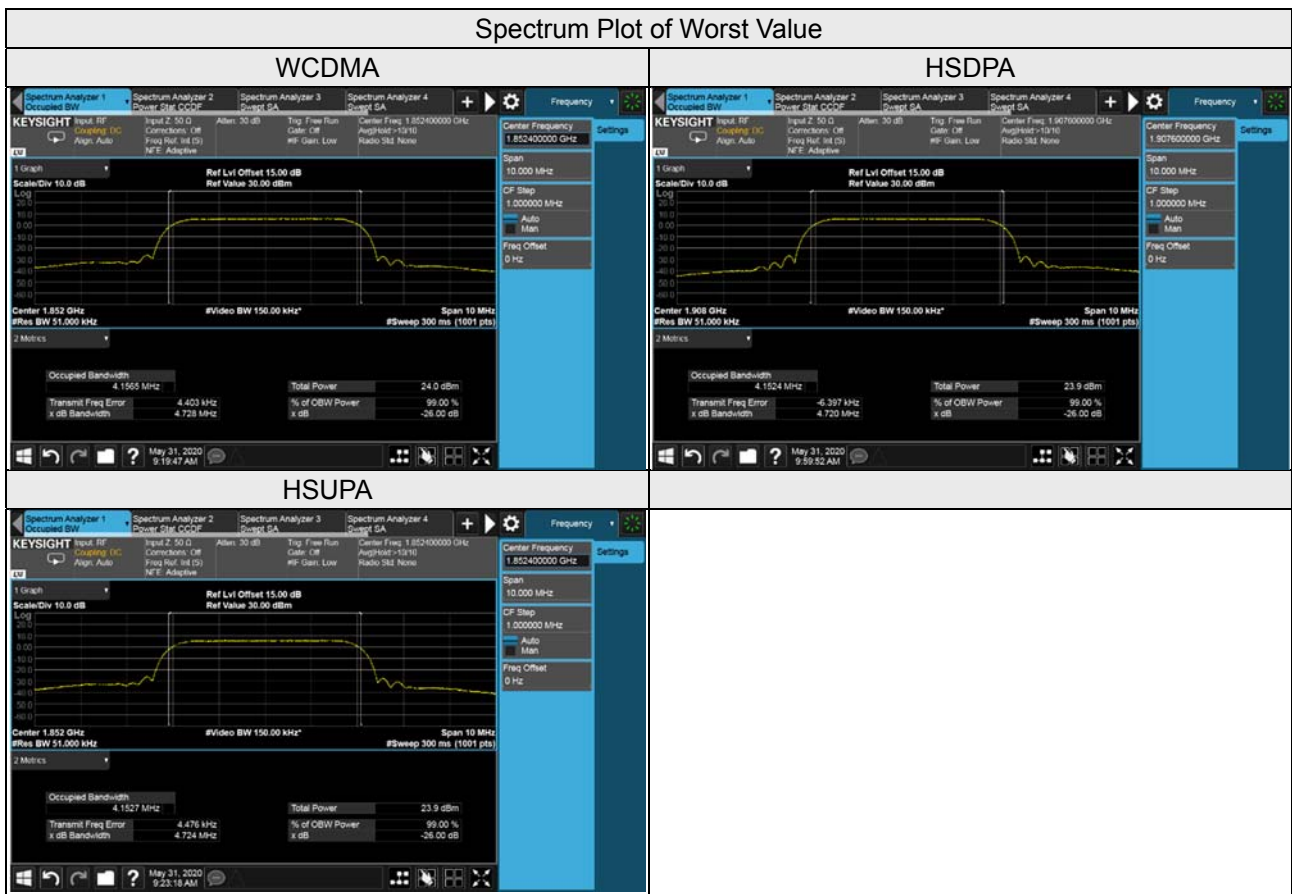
Spectrum Plot of Worst Value

| WCDMA | HSDPA |
|---|---|
| Spectrum Analyzer 1 Occupied BW · Spectrum Analyzer 2 Power Stat CCDF · Spectrum Analyzer 3 Swept SA · Spectrum Analyzer 4 Swept SA · + · Frequency<br>KEYSIGHT Input: RF Coupling: DC Align: Auto · Input Z: 50 Ω Corrections: Off Freq Ref: Int (S) NFE: Adaptive · Atten: 30 dB · Trig: Free Run Gate: Off #IF Gain: Low · Center Freq: 1.852400000 GHz Avg\|Hold:>10/10 Radio Std: None<br>Center Frequency 1.852400000 GHz · Settings<br>Span 10.000 MHz<br>CF Step 1.000000 MHz · Auto · Man<br>Freq Offset 0 Hz<br>1 Graph<br>Scale/Div 10.0 dB · Ref Lvl Offset 15.00 dB · Ref Value 30.00 dBm<br>Log 20.0 10.0 0.00 -10.0 -20.0 -30.0 -40.0 -50.0 -60.0<br>Center 1.852 GHz · #Video BW 150.00 kHz* · Span 10 MHz<br>#Res BW 51.000 kHz · #Sweep 300 ms (1001 pts)<br>2 Metrics<br>Occupied Bandwidth 4.1565 MHz<br>Total Power 24.0 dBm<br>Transmit Freq Error 4.403 kHz · % of OBW Power 99.00 %<br>x dB Bandwidth 4.728 MHz · x dB -26.00 dB<br>May 31, 2020 9:19:47 AM | Spectrum Analyzer 1 Occupied BW · Spectrum Analyzer 2 Power Stat CCDF · Spectrum Analyzer 3 Swept SA · Spectrum Analyzer 4 Swept SA · + · Frequency<br>KEYSIGHT Input: RF Coupling: DC Align: Auto · Input Z: 50 Ω Corrections: Off Freq Ref: Int (S) NFE: Adaptive · Atten: 30 dB · Trig: Free Run Gate: Off #IF Gain: Low · Center Freq: 1.907600000 GHz Avg\|Hold:>10/10 Radio Std: None<br>Center Frequency 1.907600000 GHz · Settings<br>Span 10.000 MHz<br>CF Step 1.000000 MHz · Auto · Man<br>Freq Offset 0 Hz<br>1 Graph<br>Scale/Div 10.0 dB · Ref Lvl Offset 15.00 dB · Ref Value 30.00 dBm<br>Log 20.0 10.0 0.00 -10.0 -20.0 -30.0 -40.0 -50.0 -60.0<br>Center 1.908 GHz · #Video BW 150.00 kHz* · Span 10 MHz<br>#Res BW 51.000 kHz · #Sweep 300 ms (1001 pts)<br>2 Metrics<br>Occupied Bandwidth 4.1524 MHz<br>Total Power 23.9 dBm<br>Transmit Freq Error -6.397 kHz · % of OBW Power 99.00 %<br>x dB Bandwidth 4.720 MHz · x dB -26.00 dB<br>May 31, 2020 9:59:52 AM |
| HSUPA | |
| Spectrum Analyzer 1 Occupied BW · Spectrum Analyzer 2 Power Stat CCDF · Spectrum Analyzer 3 Swept SA · Spectrum Analyzer 4 Swept SA · + · Frequency<br>KEYSIGHT Input: RF Coupling: DC Align: Auto · Input Z: 50 Ω Corrections: Off Freq Ref: Int (S) NFE: Adaptive · Atten: 30 dB · Trig: Free Run Gate: Off #IF Gain: Low · Center Freq: 1.852400000 GHz Avg\|Hold:>10/10 Radio Std: None<br>Center Frequency 1.852400000 GHz · Settings<br>Span 10.000 MHz<br>CF Step 1.000000 MHz · Auto · Man<br>Freq Offset 0 Hz<br>1 Graph<br>Scale/Div 10.0 dB · Ref Lvl Offset 15.00 dB · Ref Value 30.00 dBm<br>Log 20.0 10.0 0.00 -10.0 -20.0 -30.0 -40.0 -50.0 -60.0<br>Center 1.852 GHz · #Video BW 150.00 kHz* · Span 10 MHz<br>#Res BW 51.000 kHz · #Sweep 300 ms (1001 pts)<br>2 Metrics<br>Occupied Bandwidth 4.1527 MHz<br>Total Power 23.9 dBm<br>Transmit Freq Error 4.476 kHz · % of OBW Power 99.00 %<br>x dB Bandwidth 4.724 MHz · x dB -26.00 dB<br>May 31, 2020 9:23:18 AM | |